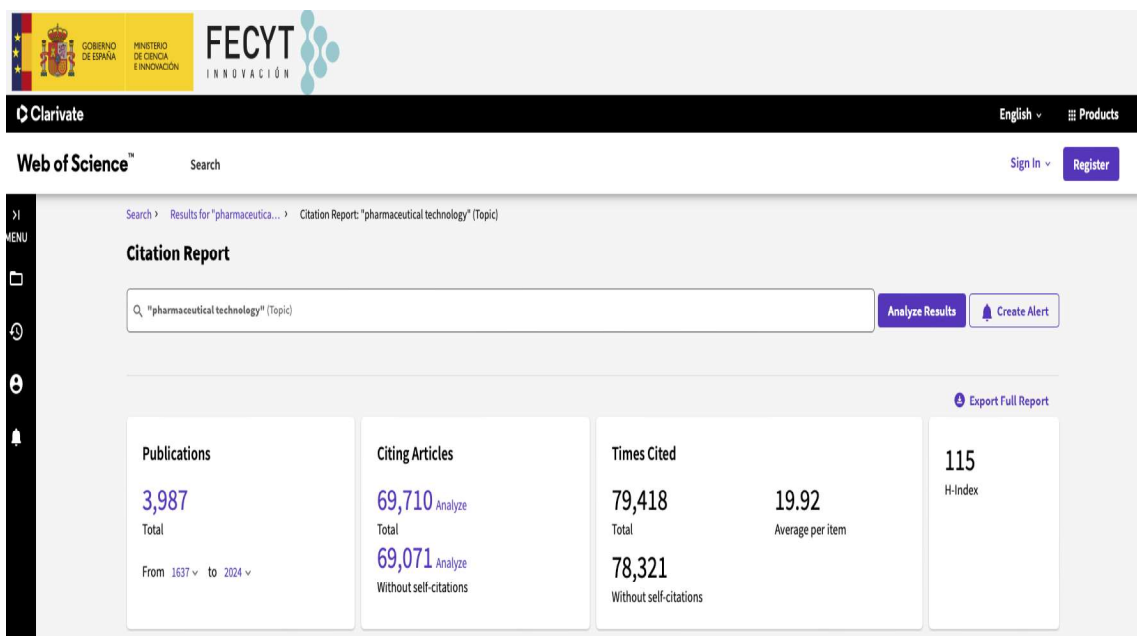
GOBIERNO DE ESPAÑA MINISTERIO DE CIENCIA E INNOVACIÓN FECYT INNOVACIÓN

Clarivate

English Products

Web of Science™ Search

Sign In Register

MENU

Search › Results for "pharmaceutica... › Citation Report: "pharmaceutical technology" (Topic)

Citation Report

"pharmaceutical technology" (Topic)

Analyze Results

Create Alert

Export Full Report

Publications

3,987

Total

From 1637 to 2024

Citing Articles

69,710 Analyze

Total

69,071 Analyze

Without self-citations

Times Cited

79,418

Total

19.92

Average per item

78,321

Without self-citations

115

H-Index